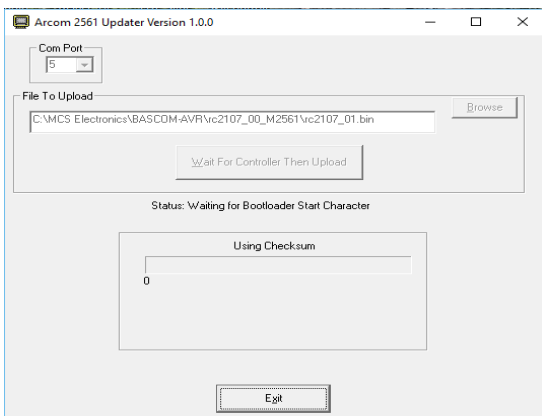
Arcom 2561 Updater Version 1.0.0

Com Port
5

File To Upload
C:\MCS Electronics\BASCOM-AVR\rc2107_00_M2561\rc2107_01.bin
Browse
Wait For Controller Then Upload

Status: Waiting for Bootloader Start Character

Using Checksum
0

Exit